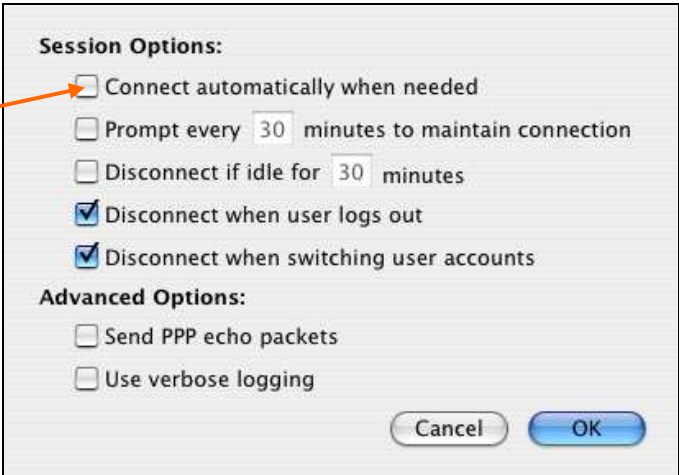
Session Options:

Connect automatically when needed

Prompt every 30 minutes to maintain connection

Disconnect if idle for 30 minutes

Disconnect when user logs out

Disconnect when switching user accounts

Advanced Options:

Send PPP echo packets

Use verbose logging

Cancel

OK